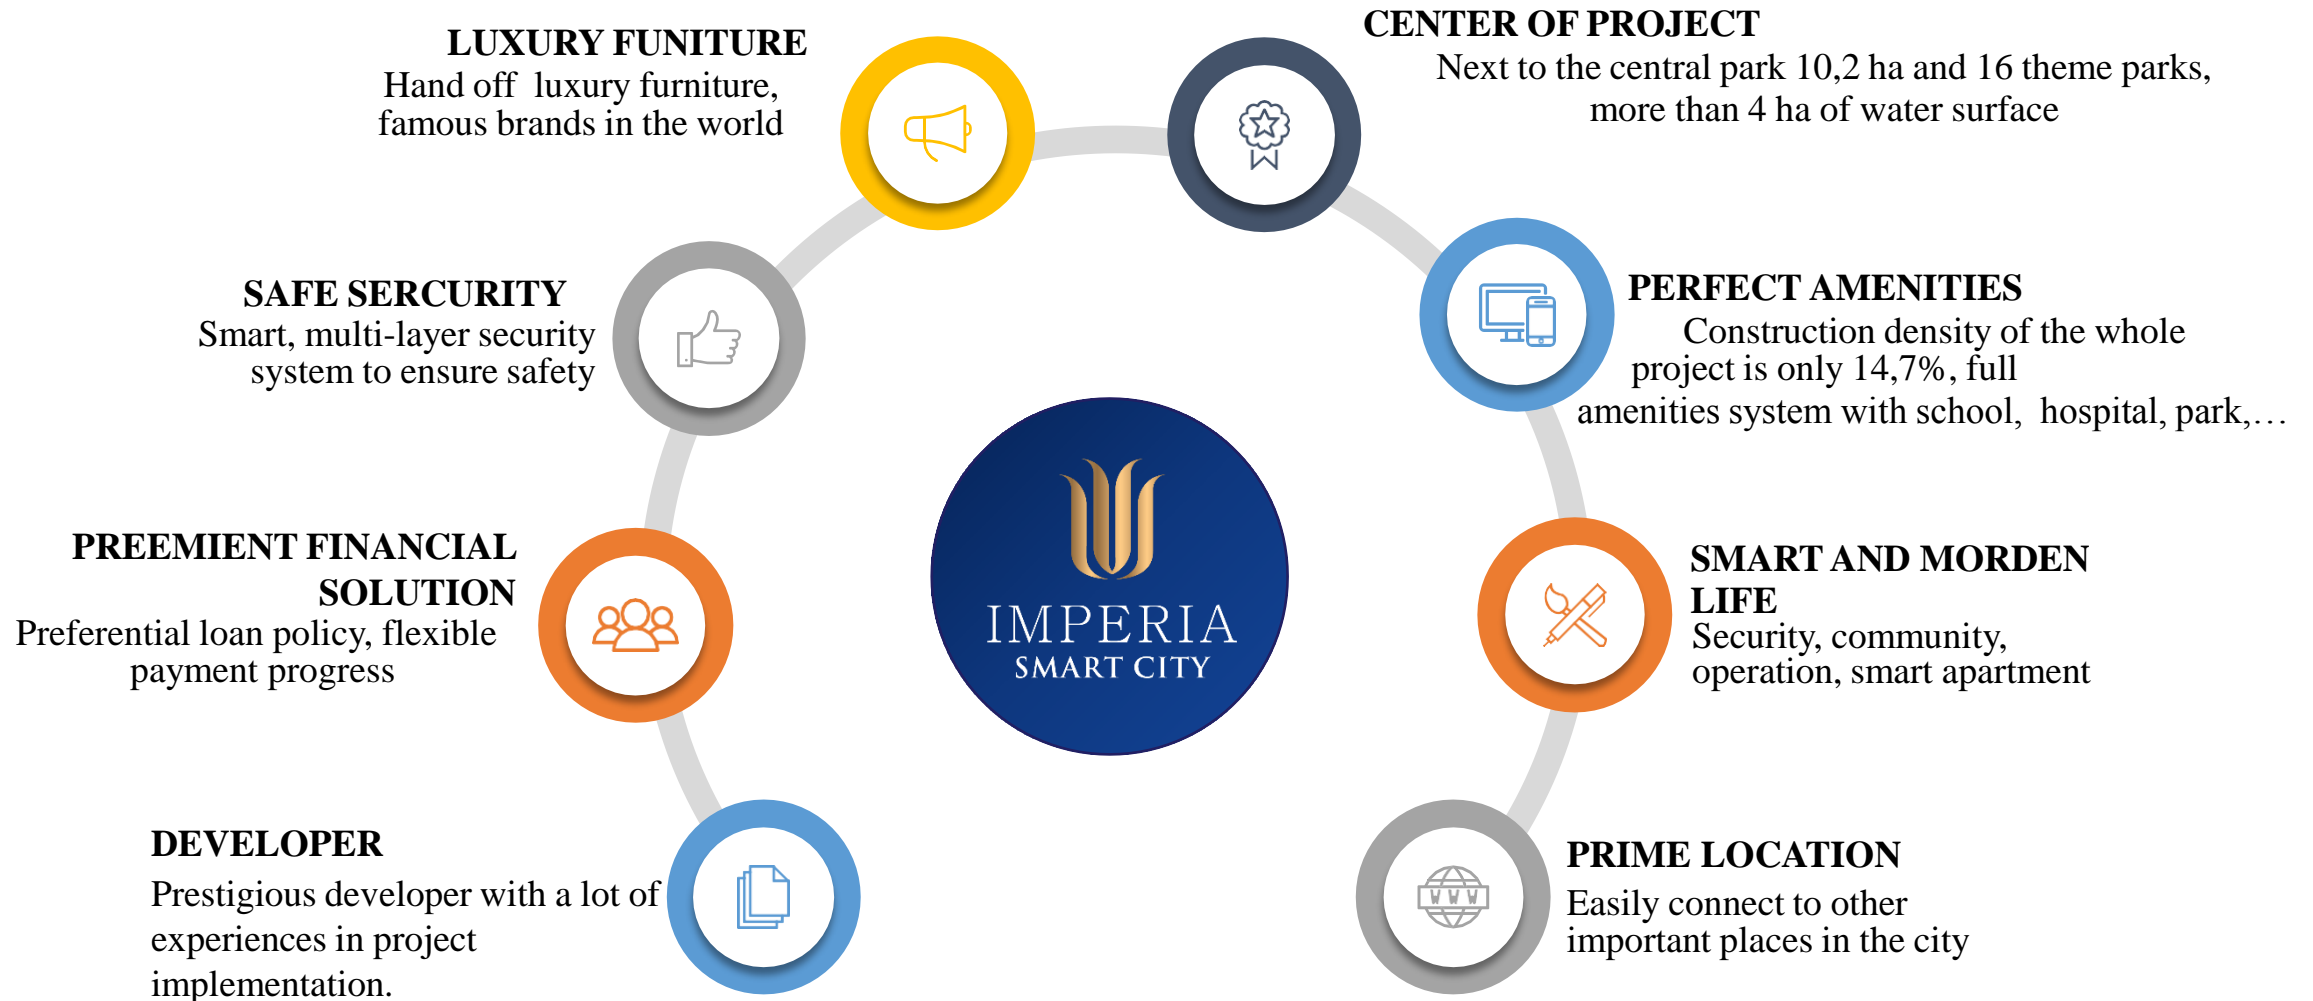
LUXURY FUNITURE
Hand off luxury furniture, famous brands in the world

CENTER OF PROJECT
Next to the central park 10,2 ha and 16 theme parks, more than 4 ha of water surface

SAFE SERCURITY
Smart, multi-layer security system to ensure safety

PERFECT AMENITIES
Construction density of the whole project is only 14,7%, full amenities system with school, hospital, park,…

IMPERIA
SMART CITY

PREEMIENT FINANCIAL SOLUTION
Preferential loan policy, flexible payment progress

SMART AND MORDEN LIFE
Security, community, operation, smart apartment

DEVELOPER
Prestigious developer with a lot of experiences in project implementation.

PRIME LOCATION
Easily connect to other important places in the city

WWW